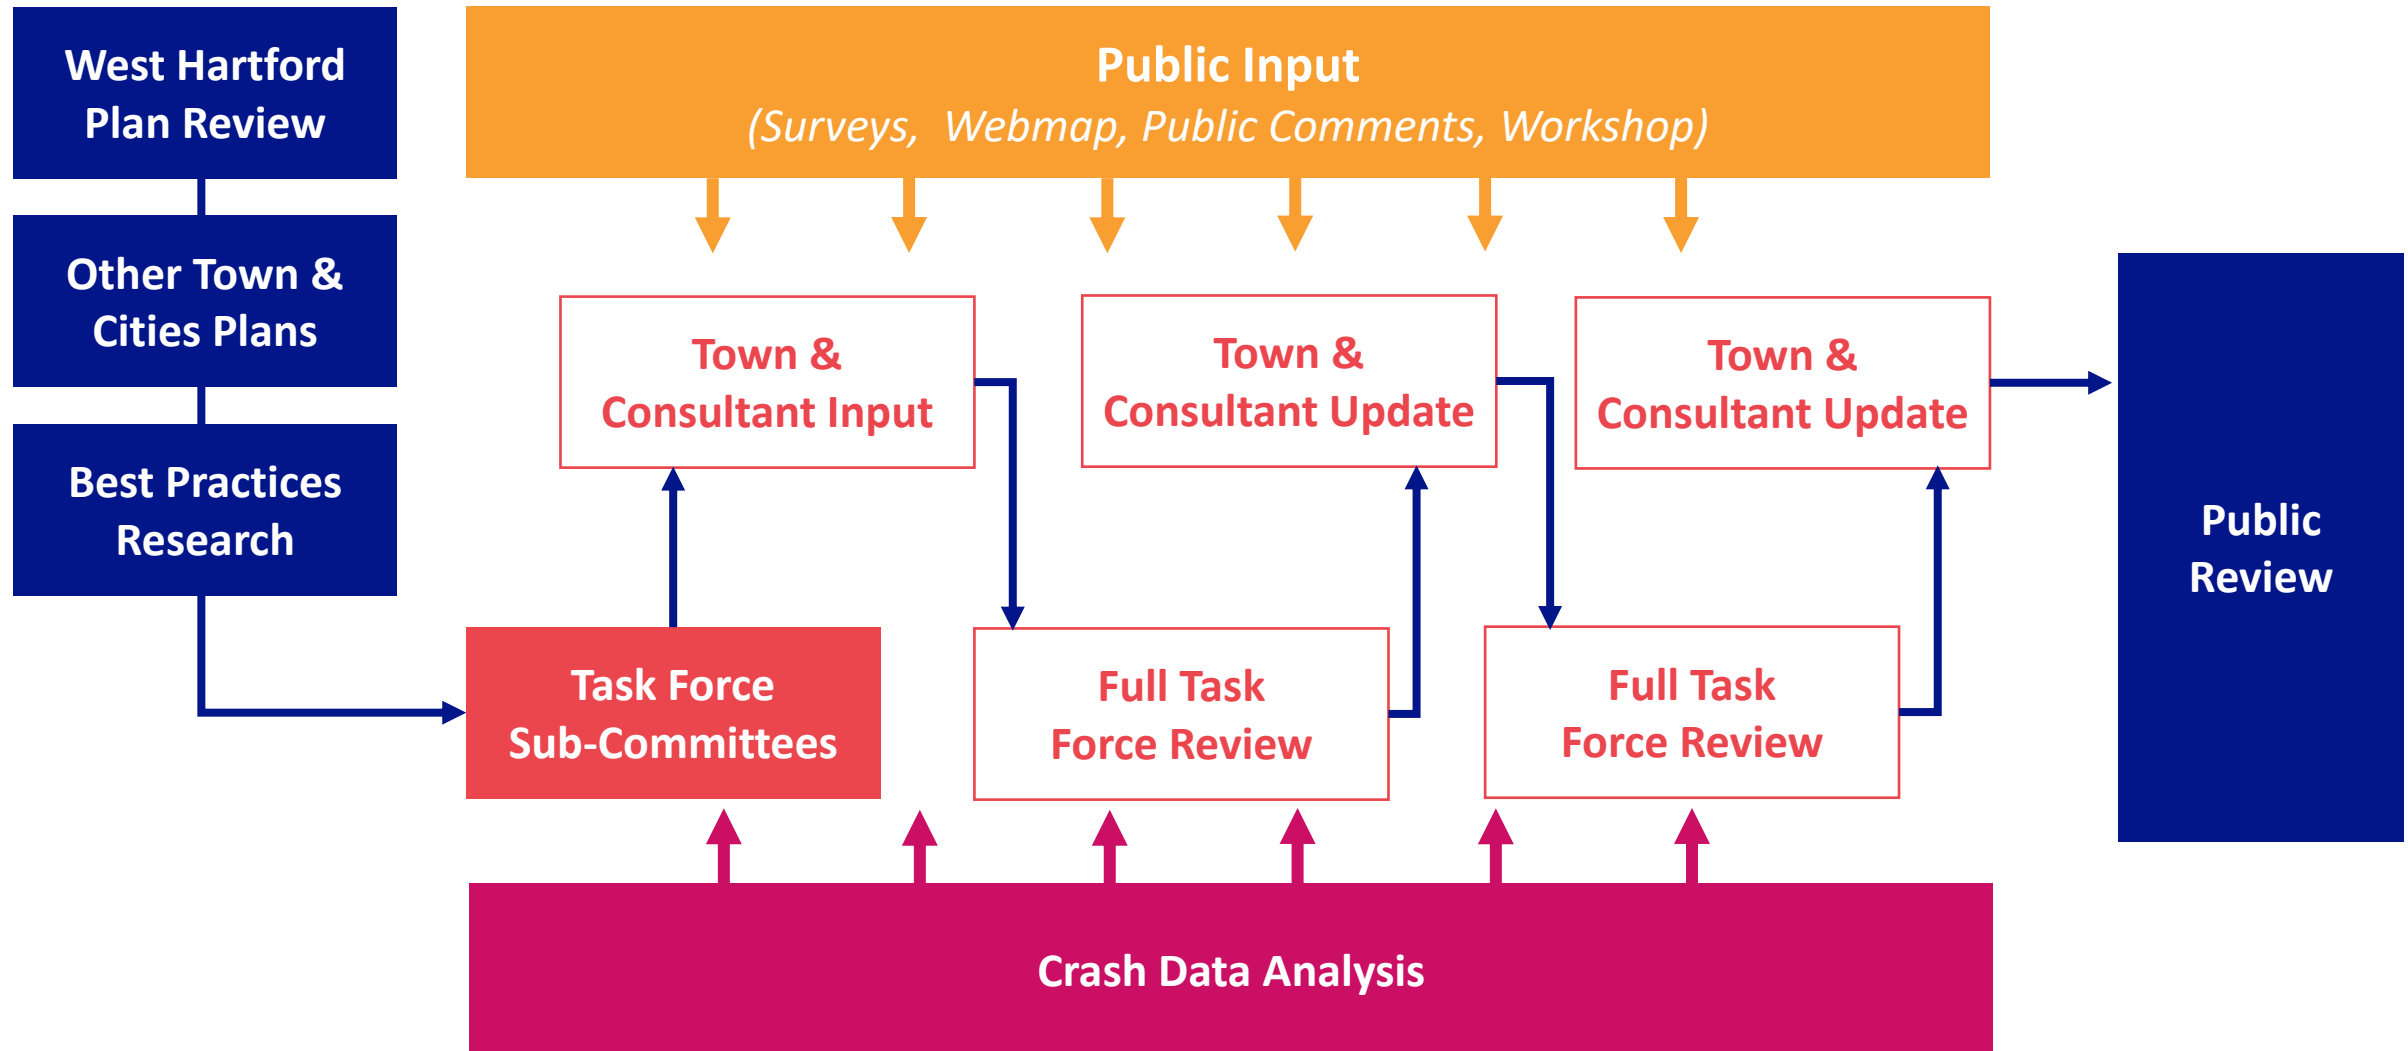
West Hartford Plan Review

Other Town & Cities Plans

Best Practices Research

Public Input
(Surveys, Webmap, Public Comments, Workshop)

Town & Consultant Input

Town & Consultant Update

Town & Consultant Update

Public Review

Task Force Sub-Committees

Full Task Force Review

Full Task Force Review

Crash Data Analysis